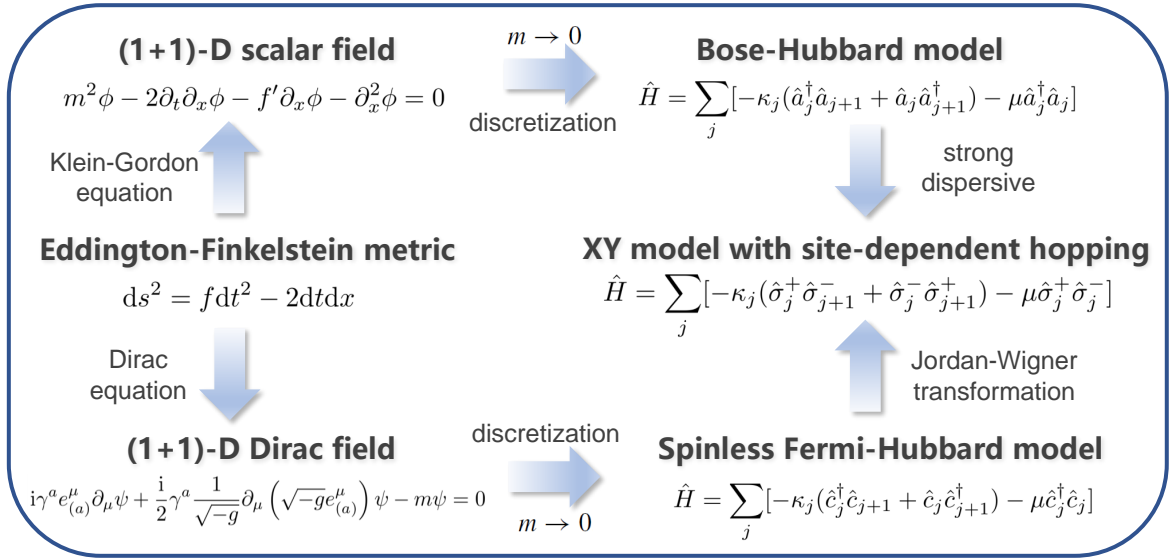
(1+1)-D scalar field

$m^2\phi - 2\partial_t\partial_x\phi - f'\partial_x\phi - \partial_x^2\phi = 0$

$m \to 0$

discretization

Bose-Hubbard model

$\hat{H} = \sum_j [-\kappa_j(\hat{a}_j^\dagger \hat{a}_{j+1} + \hat{a}_j \hat{a}_{j+1}^\dagger) - \mu \hat{a}_j^\dagger \hat{a}_j]$

Klein-Gordon equation

strong dispersive

Eddington-Finkelstein metric

$\mathrm{d}s^2 = f\mathrm{d}t^2 - 2\mathrm{d}t\mathrm{d}x$

XY model with site-dependent hopping

$\hat{H} = \sum_j [-\kappa_j(\hat{\sigma}_j^+ \hat{\sigma}_{j+1}^- + \hat{\sigma}_j^- \hat{\sigma}_{j+1}^+) - \mu \hat{\sigma}_j^+ \hat{\sigma}_j^-]$

Dirac equation

Jordan-Wigner transformation

(1+1)-D Dirac field

$\mathrm{i}\gamma^a e^\mu_{(a)}\partial_\mu\psi + \frac{\mathrm{i}}{2}\gamma^a \frac{1}{\sqrt{-g}}\partial_\mu\left(\sqrt{-g}e^\mu_{(a)}\right)\psi - m\psi = 0$

discretization

$m \to 0$

Spinless Fermi-Hubbard model

$\hat{H} = \sum_j [-\kappa_j(\hat{c}_j^\dagger \hat{c}_{j+1} + \hat{c}_j \hat{c}_{j+1}^\dagger) - \mu \hat{c}_j^\dagger \hat{c}_j]$